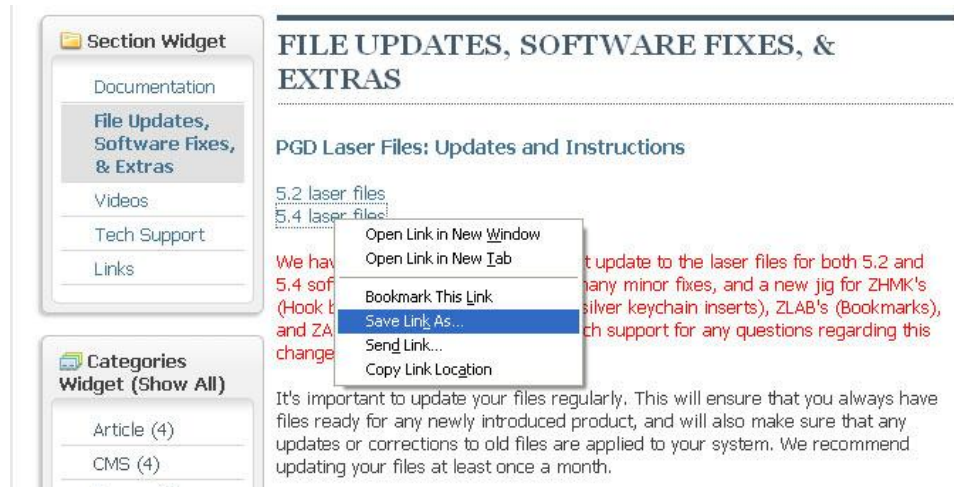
Section Widget

Documentation

File Updates, Software Fixes, & Extras

Videos

Tech Support

Links

Categories Widget (Show All)

Article (4)

CMS (4)

FILE UPDATES, SOFTWARE FIXES, & EXTRAS

PGD Laser Files: Updates and Instructions

5.2 laser files
5.4 laser files

Open Link in New Window
Open Link in New Tab
Bookmark This Link
Save Link As...
Send Link...
Copy Link Location

We hav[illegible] t update to the laser files for both 5.2 and 5.4 sof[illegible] any minor fixes, and a new jig for ZHMK's (Hook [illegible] silver keychain inserts), ZLAB's (Bookmarks), and ZA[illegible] ch support for any questions regarding this change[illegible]

It's important to update your files regularly. This will ensure that you always have files ready for any newly introduced product, and will also make sure that any updates or corrections to old files are applied to your system. We recommend updating your files at least once a month.